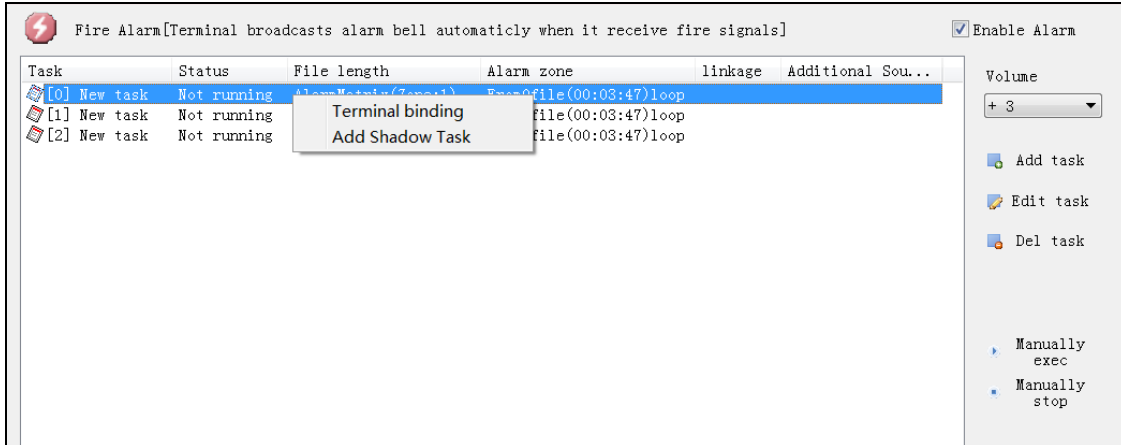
Fire Alarm[Terminal broadcasts alarm bell automaticly when it receive fire signals]

Enable Alarm

| Task | Status | File length | Alarm zone | linkage | Additional Sou... |
|---|---|---|---|---|---|
| [0] New task | Not running | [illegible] | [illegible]file(00:03:47)loop | | |
| [1] New task | Not running | | file(00:03:47)loop | | |
| [2] New task | Not running | | file(00:03:47)loop | | |

Terminal binding
Add Shadow Task

Volume
+ 3

Add task
Edit task
Del task

Manually exec
Manually stop